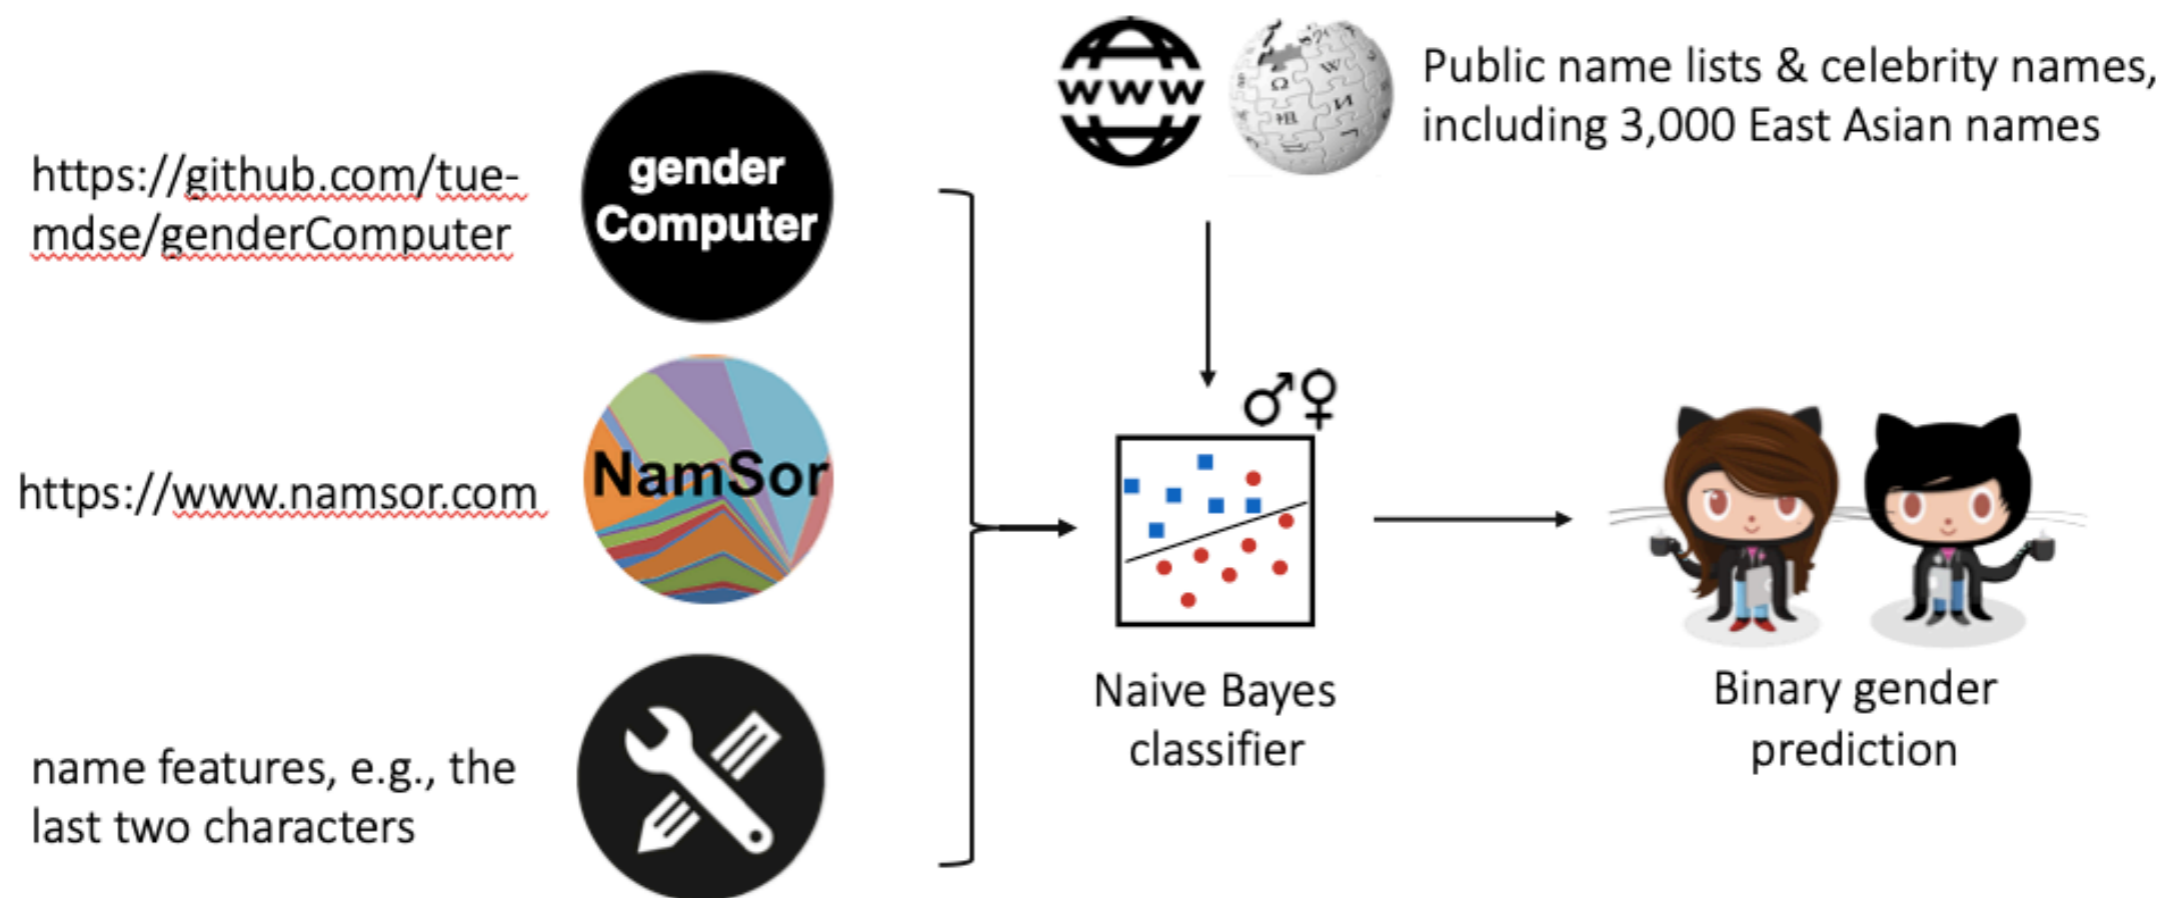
WWW

Public name lists & celebrity names, including 3,000 East Asian names

https://github.com/tue-mdse/genderComputer

gender Computer

https://www.namsor.com

NamSor

name features, e.g., the last two characters

♂♀

Naive Bayes classifier

Binary gender prediction